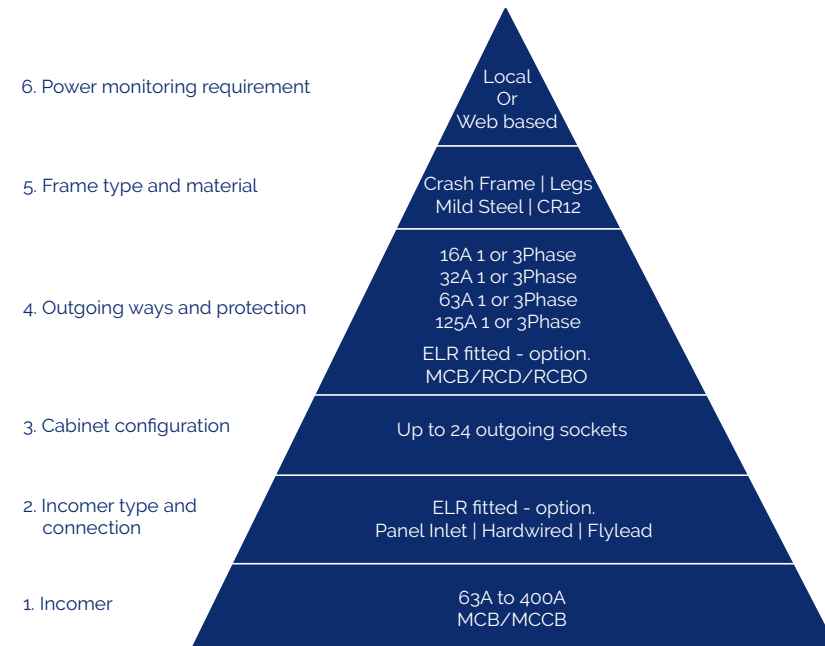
6. Power monitoring requirement

Local
Or
Web based

5. Frame type and material

Crash Frame | Legs
Mild Steel | CR12

4. Outgoing ways and protection

16A 1 or 3Phase
32A 1 or 3Phase
63A 1 or 3Phase
125A 1 or 3Phase

ELR fitted - option.
MCB/RCD/RCBO

3. Cabinet configuration

Up to 24 outgoing sockets

2. Incomer type and connection

ELR fitted - option.
Panel Inlet | Hardwired | Flylead

1. Incomer

63A to 400A
MCB/MCCB